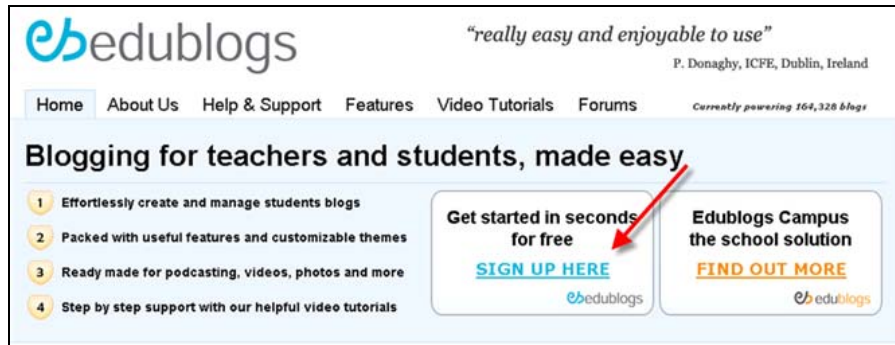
edublogs

"really easy and enjoyable to use"
P. Donaghy, ICFE, Dublin, Ireland

Home About Us Help & Support Features Video Tutorials Forums Currently powering 164,328 blogs

Blogging for teachers and students, made easy

1 Effortlessly create and manage students blogs
2 Packed with useful features and customizable themes
3 Ready made for podcasting, videos, photos and more
4 Step by step support with our helpful video tutorials

Get started in seconds for free
SIGN UP HERE
edublogs

Edublogs Campus the school solution
FIND OUT MORE
edublogs